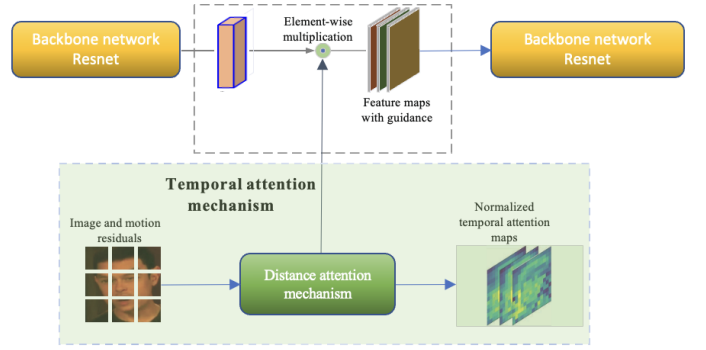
Backbone network
Resnet

Element-wise
multiplication

Feature maps
with guidance

Backbone network
Resnet

Temporal attention
mechanism

Image and motion
residuals

Distance attention
mechanism

Normalized
temporal attention
maps